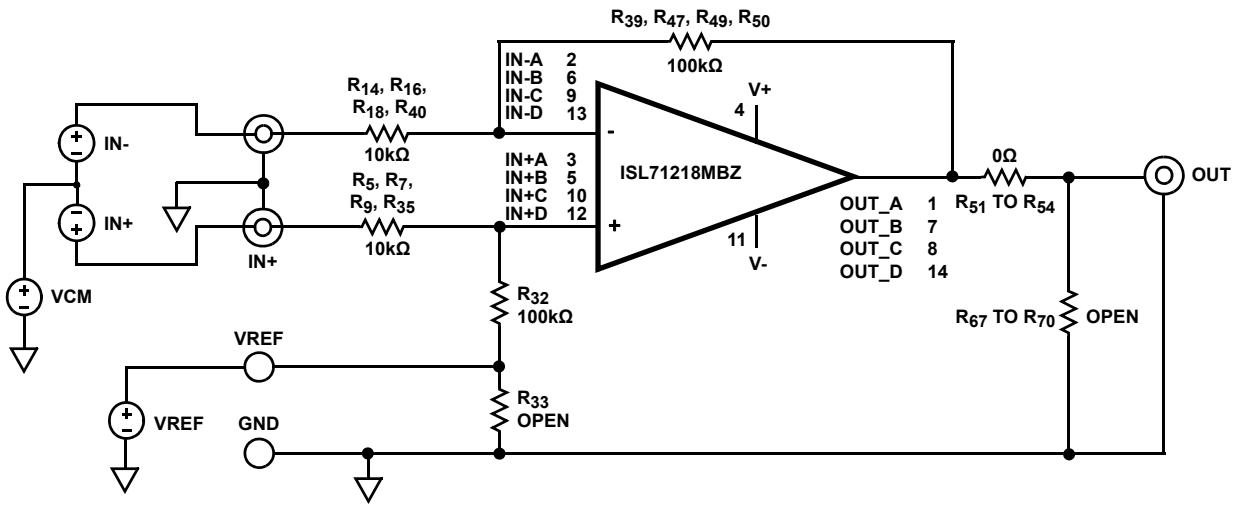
$R_{39}$, $R_{47}$, $R_{49}$, $R_{50}$

100kΩ

IN-A 2
IN-B 6
IN-C 9
IN-D 13

V+

4

$R_{14}$, $R_{16}$, $R_{18}$, $R_{40}$

10kΩ

IN-

IN+A 3
IN+B 5
IN+C 10
IN+D 12

ISL71218MBZ

0Ω

OUT

$R_5$, $R_7$, $R_9$, $R_{35}$

10kΩ

IN+

IN+

-

+

$R_{51}$ TO $R_{54}$

OUT_A 1
OUT_B 7
OUT_C 8
OUT_D 14

11

V-

VCM

$R_{32}$
100kΩ

$R_{67}$ TO $R_{70}$

OPEN

VREF

VREF

$R_{33}$
OPEN

GND